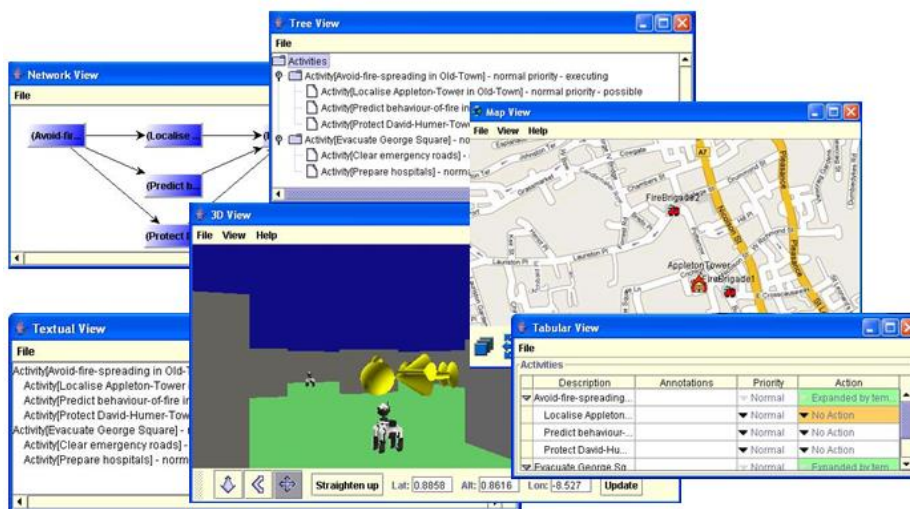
Network View
File
(Avoid-fir...
(Localise ...
(Predict b...
(Protect D...

Tree View
File
Activities
Activity[Avoid-fire-spreading in Old-Town] - normal priority - executing
Activity[Localise Appleton-Tower in Old-Town] - normal priority - possible
Activity[Predict behaviour-of-fire in
Activity[Protect David-Humer-Tow
Activity[Evacuate George Square] - no
Activity[Clear emergency roads] -
Activity[Prepare hospitals] - norm

Map View
File View Help
FireBrigade2
AppletonTower
FireBrigade1

3D View
File View Help
Straighten up Lat: 0.8858 Alt: 0.8616 Lon: -8.527 Update

Textual View
File
Activity[Avoid-fire-spreading in Old-
Activity[Localise Appleton-Tower
Activity[Predict behaviour-of-fire in
Activity[Protect David-Humer-Tow
Activity[Evacuate George Square] -
Activity[Clear emergency roads] -
Activity[Prepare hospitals] - norm

Tabular View
File
Activities

| Description | Annotations | Priority | Action |
|---|---|---|---|
| Avoid-fire-spreading... | | Normal | Expanded by tem... |
| Localise Appleton... | | Normal | No Action |
| Predict behaviour-... | | Normal | No Action |
| Protect David-Hu... | | Normal | No Action |
| Evacuate George Sq... | | Normal | Expanded by tem... |